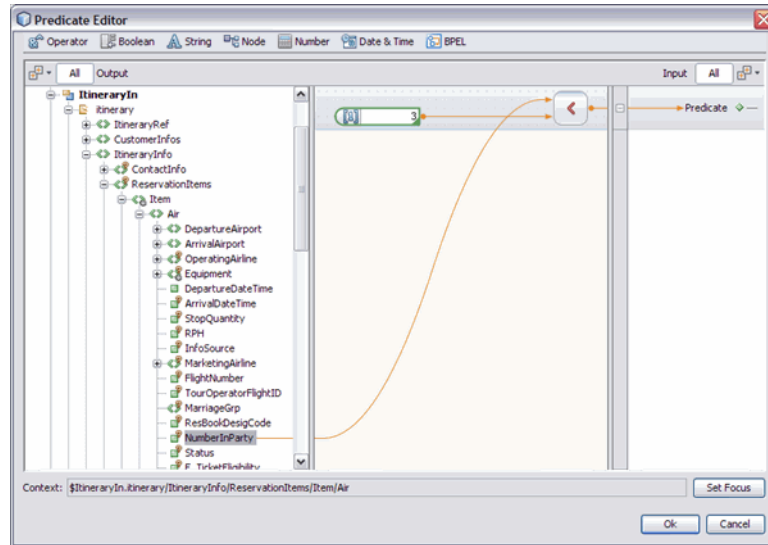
Predicate Editor

Operator Boolean String Node Number Date & Time BPEL

All Output

Input All

ItineraryIn
itinerary
ItineraryRef
CustomerInfos
ItineraryInfo
ContactInfo
ReservationItems
Item
Air
DepartureAirport
ArrivalAirport
OperatingAirline
Equipment
DepartureDateTime
ArrivalDateTime
StopQuantity
RPH
InfoSource
MarketingAirline
FlightNumber
TourOperatorFlightID
MarriageGrp
ResBookDesigCode
NumberInParty
Status
E_TicketEligibility

3

<

Predicate

Context: $ItineraryIn.itinerary/ItineraryInfo/ReservationItems/Item/Air

Set Focus

Ok Cancel